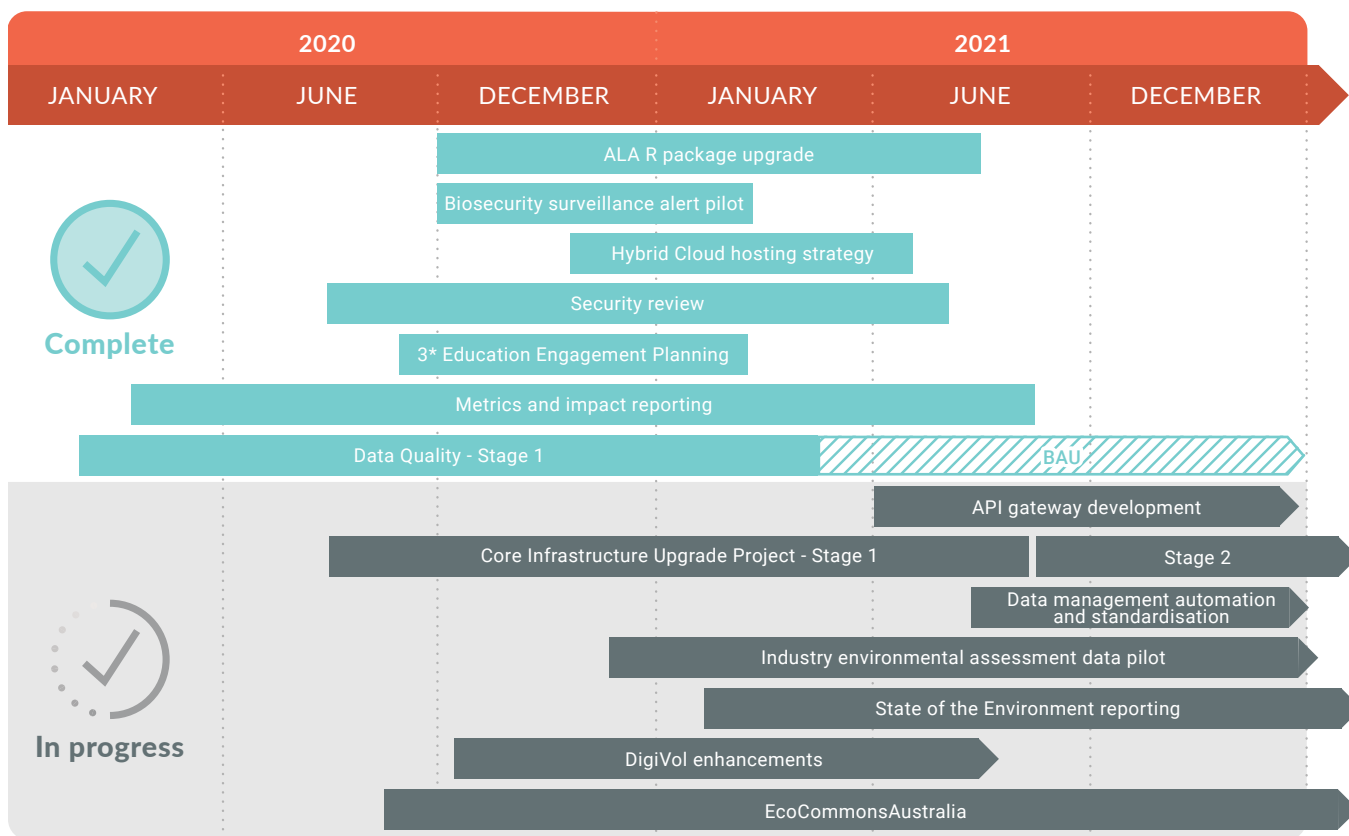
2020

2021

JANUARY | JUNE | DECEMBER | JANUARY | JUNE | DECEMBER

Complete

ALA R package upgrade

Biosecurity surveillance alert pilot

Hybrid Cloud hosting strategy

Security review

3* Education Engagement Planning

Metrics and impact reporting

Data Quality - Stage 1

BAU

In progress

API gateway development

Core Infrastructure Upgrade Project - Stage 1

Stage 2

Data management automation and standardisation

Industry environmental assessment data pilot

State of the Environment reporting

DigiVol enhancements

EcoCommonsAustralia